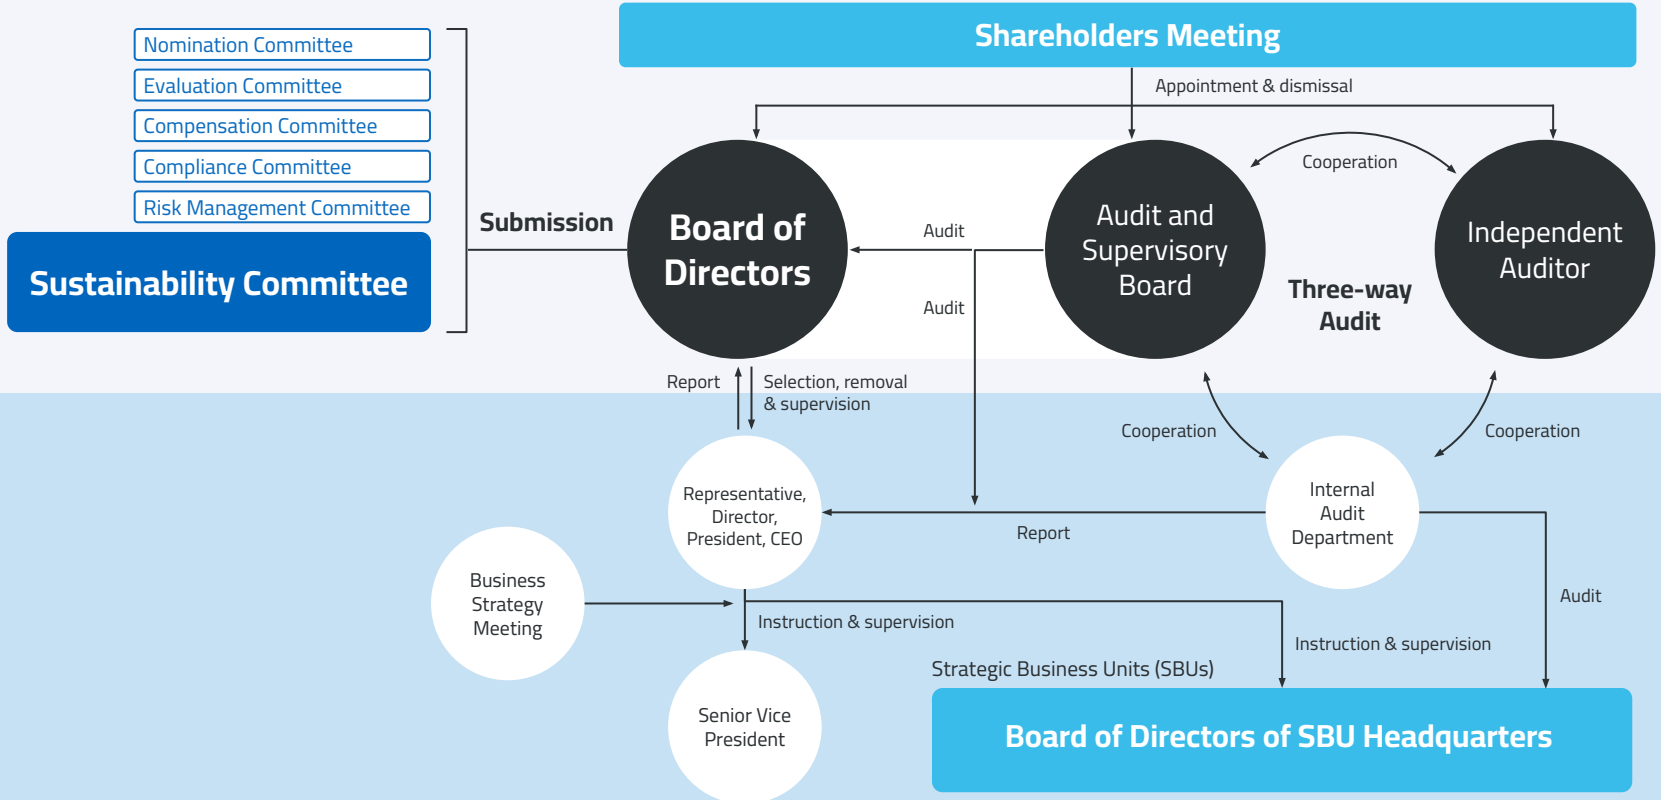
Nomination Committee
Evaluation Committee
Compensation Committee
Compliance Committee
Risk Management Committee

Sustainability Committee

Submission

Shareholders Meeting

Appointment & dismissal

Board of Directors

Audit

Audit

Audit and Supervisory Board

Cooperation

Independent Auditor

Three-way Audit

Report

Selection, removal & supervision

Cooperation

Cooperation

Representative, Director, President, CEO

Report

Internal Audit Department

Business Strategy Meeting

Instruction & supervision

Audit

Instruction & supervision

Strategic Business Units (SBUs)

Senior Vice President

Board of Directors of SBU Headquarters